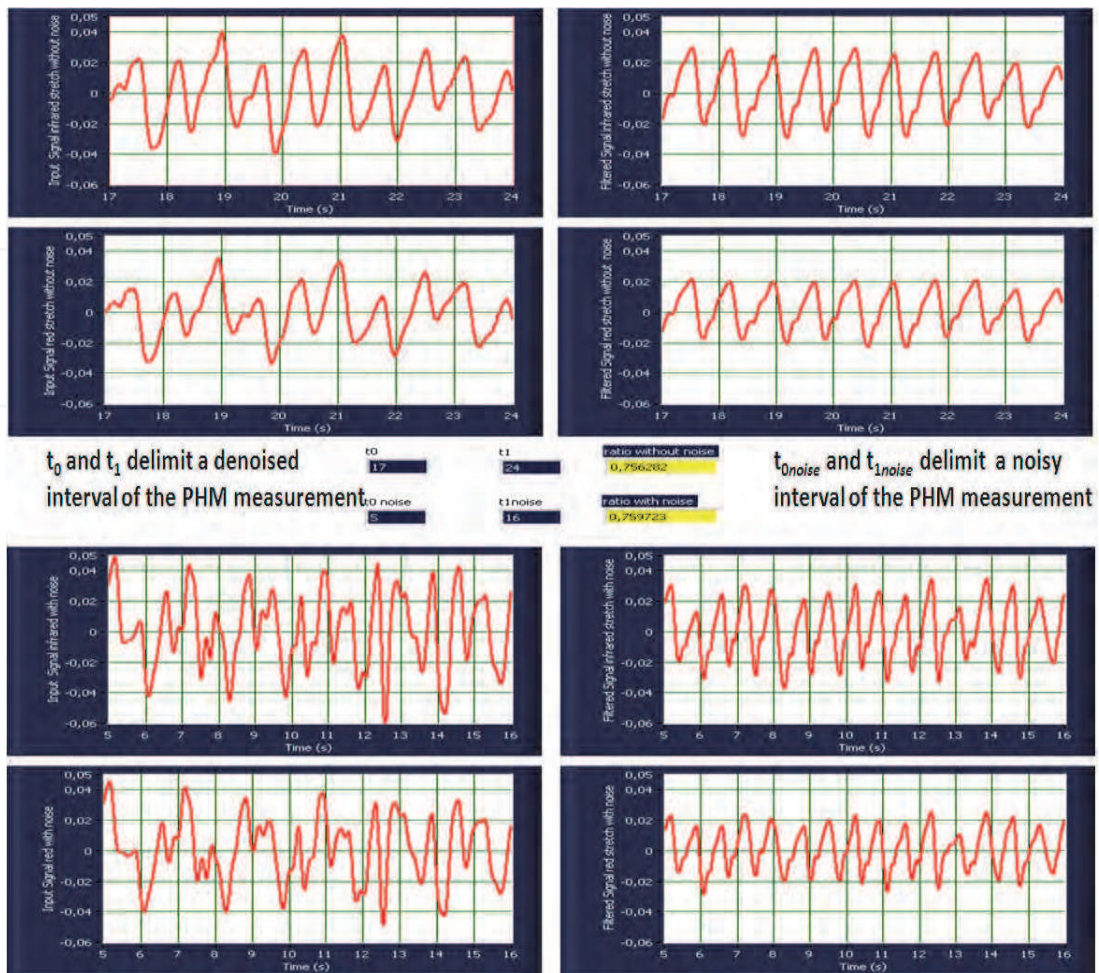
Input Signal infrared stretch without noise
0,05
0,04
0,02
0
-0,02
-0,04
-0,06
17 18 19 20 21 22 23 24
Time (s)

Filtered Signal infrared stretch without noise
0,05
0,04
0,02
0
-0,02
-0,04
-0,06
17 18 19 20 21 22 23 24
Time (s)

Input Signal red stretch without noise
0,05
0,04
0,02
0
-0,02
-0,04
-0,06
17 18 19 20 21 22 23 24
Time (s)

Filtered Signal red stretch without noise
0,05
0,04
0,02
0
-0,02
-0,04
-0,06
17 18 19 20 21 22 23 24
Time (s)

$t_0$ and $t_1$ delimit a denoised interval of the PHM measurement

t0
17
t1
24
ratio without noise
0,756282
t0 noise
5
t1noise
16
ratio with noise
0,759723

$t_{0noise}$ and $t_{1noise}$ delimit a noisy interval of the PHM measurement

Input Signal infrared stretch with noise
0,05
0,04
0,02
0
-0,02
-0,04
-0,06
5 6 7 8 9 10 11 12 13 14 15 16
Time (s)

Filtered Signal infrared stretch with noise
0,05
0,04
0,02
0
-0,02
-0,04
-0,06
5 6 7 8 9 10 11 12 13 14 15 16
Time (s)

Input Signal red with noise
0,05
0,04
0,02
0
-0,02
-0,04
-0,06
5 6 7 8 9 10 11 12 13 14 15 16
Time (s)

Filtered Signal red stretch with noise
0,05
0,04
0,02
0
-0,02
-0,04
-0,06
5 6 7 8 9 10 11 12 13 14 15 16
Time (s)